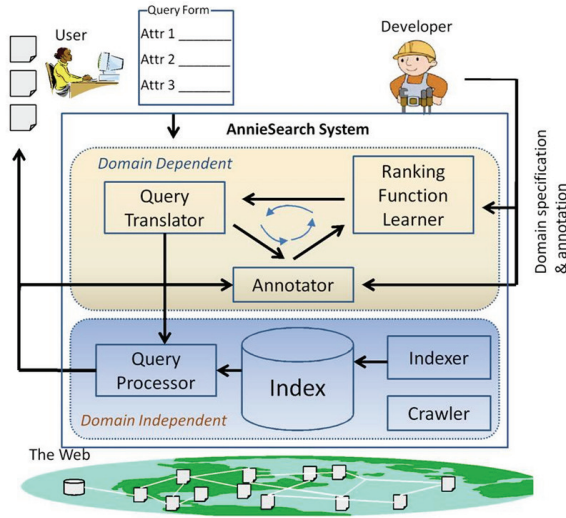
User

Query Form
Attr 1 _______
Attr 2 _______
Attr 3 _______

Developer

Domain specification & annotation

AnnieSearch System

Domain Dependent

Query Translator

Ranking Function Learner

Annotator

Query Processor

Index

Indexer

Crawler

Domain Independent

The Web